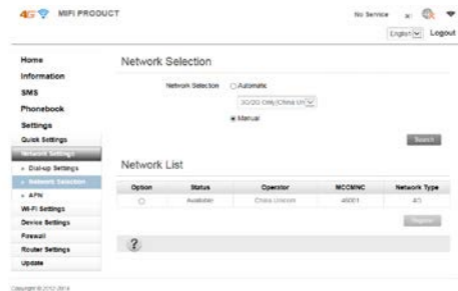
4G MIFI PRODUCT

No Service

English Logout

Home

Information

SMS

Phonebook

Settings

Quick Settings

Network Settings

» Dial-up Settings

» Network Selection

» APN

Wi-Fi Settings

Device Settings

Firewall

Router Settings

Update

Network Selection

Network Selection Automatic

3G/2G Only(China Un

Manual

Search

Network List

| Option | Status | Operator | MCCMNC | Network Type |
|---|---|---|---|---|
| ○ | Available | China Unicom | 46001 | 4G |

Register

?

Copyright © 2012-2014